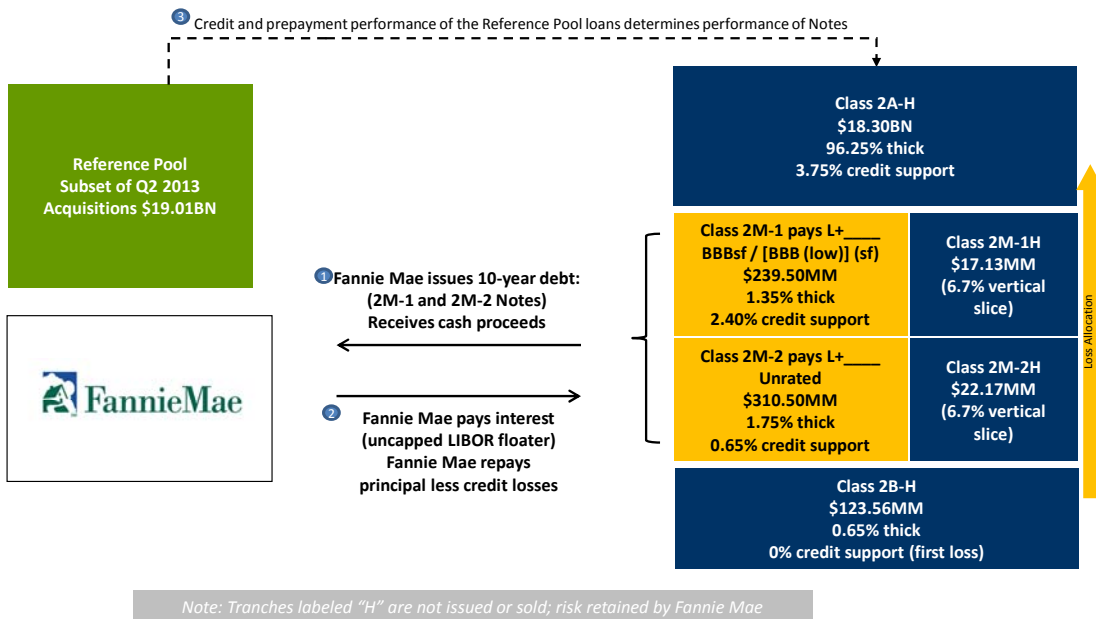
3 Credit and prepayment performance of the Reference Pool loans determines performance of Notes

Reference Pool
Subset of Q2 2013
Acquisitions $19.01BN

FannieMae

1 Fannie Mae issues 10-year debt:
(2M-1 and 2M-2 Notes)
Receives cash proceeds

2 Fannie Mae pays interest
(uncapped LIBOR floater)
Fannie Mae repays
principal less credit losses

Class 2A-H
$18.30BN
96.25% thick
3.75% credit support

Class 2M-1 pays L+____
BBBsf / [BBB (low)] (sf)
$239.50MM
1.35% thick
2.40% credit support

Class 2M-1H
$17.13MM
(6.7% vertical slice)

Class 2M-2 pays L+____
Unrated
$310.50MM
1.75% thick
0.65% credit support

Class 2M-2H
$22.17MM
(6.7% vertical slice)

Class 2B-H
$123.56MM
0.65% thick
0% credit support (first loss)

Loss Allocation

Note: Tranches labeled "H" are not issued or sold; risk retained by Fannie Mae